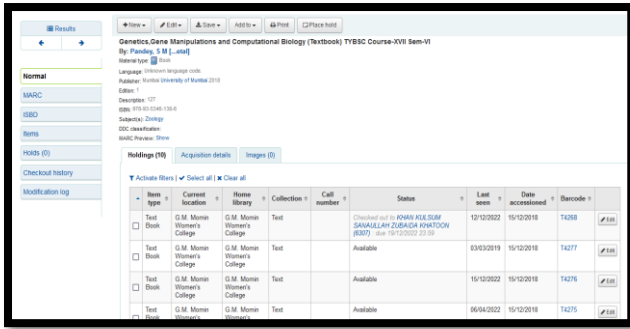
Results

Normal
MARC
ISBD
Items
Holds (0)
Checkout history
Modification log

+New ▾ Edit ▾ Save ▾ Add to ▾ Print Place hold

Genetics,Gene Manipulations and Computational Biology (Textbook) TYBSC Course-XVII Sem-VI
By: Pandey, S M [...etal]
Material type: Book
Language: Unknown language code
Publisher: Mumbai University of Mumbai 2018
Edition: 1
Description: 127
ISBN: 978-93-5346-138-6
Subject(s): Zoology
DDC classification:
MARC Preview: Show

Holdings (10) Acquisition details Images (0)

Activate filters | Select all | Clear all

| | Item type | Current location | Home library | Collection | Call number | Status | Last seen | Date accessioned | Barcode | |
|---|---|---|---|---|---|---|---|---|---|---|
| ☐ | Text Book | G.M. Momin Women's College | G.M. Momin Women's College | Text | | Checked out to KHAN KULSUM SANAULLAH ZUBAIDA KHATOON (6307) : due 19/12/2022 23:59 | 12/12/2022 | 15/12/2018 | T4268 | Edit |
| ☐ | Text Book | G.M. Momin Women's College | G.M. Momin Women's College | Text | | Available | 03/03/2019 | 15/12/2018 | T4277 | Edit |
| ☐ | Text Book | G.M. Momin Women's College | G.M. Momin Women's College | Text | | Available | 15/12/2022 | 15/12/2018 | T4276 | Edit |
| ☐ | Text Book | G.M. Momin Women's | G.M. Momin Women's | Text | | Available | 06/04/2022 | 15/12/2018 | T4275 | Edit |